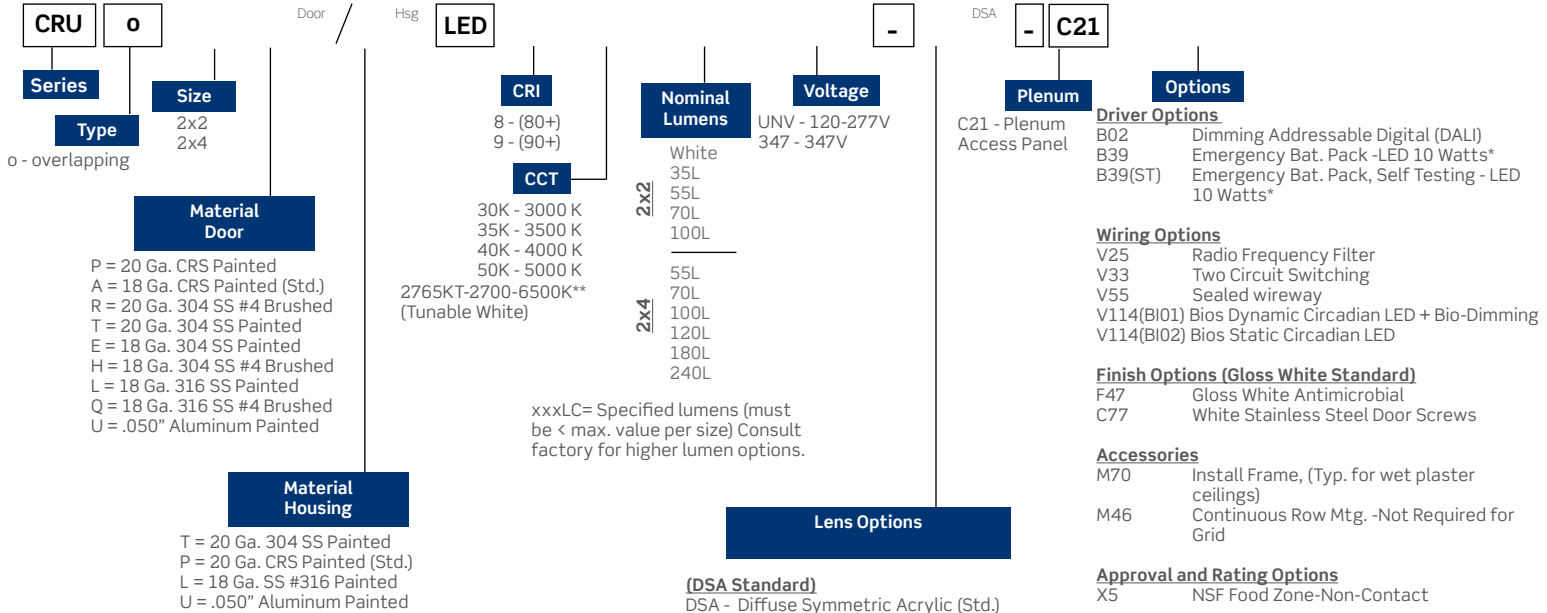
CRU o Door / Hsg LED - DSA - C21

Series

Type
o - overlapping

Size
2x2
2x4

Material Door
P = 20 Ga. CRS Painted
A = 18 Ga. CRS Painted (Std.)
R = 20 Ga. 304 SS #4 Brushed
T = 20 Ga. 304 SS Painted
E = 18 Ga. 304 SS Painted
H = 18 Ga. 304 SS #4 Brushed
L = 18 Ga. 316 SS Painted
Q = 18 Ga. 316 SS #4 Brushed
U = .050" Aluminum Painted

Material Housing
T = 20 Ga. 304 SS Painted
P = 20 Ga. CRS Painted (Std.)
L = 18 Ga. SS #316 Painted
U = .050" Aluminum Painted

CRI
8 - (80+)
9 - (90+)

CCT
30K - 3000 K
35K - 3500 K
40K - 4000 K
50K - 5000 K
2765KT-2700-6500K**
(Tunable White)

Nominal Lumens
White
2x2
35L
55L
70L
100L
2x4
55L
70L
100L
120L
180L
240L

xxxLC= Specified lumens (must be < max. value per size) Consult factory for higher lumen options.

Voltage
UNV - 120-277V
347 - 347V

Lens Options
(DSA Standard)
DSA - Diffuse Symmetric Acrylic (Std.)

Plenum
C21 - Plenum Access Panel

Options
Driver Options
B02 Dimming Addressable Digital (DALI)
B39 Emergency Bat. Pack -LED 10 Watts*
B39(ST) Emergency Bat. Pack, Self Testing - LED 10 Watts*

Wiring Options
V25 Radio Frequency Filter
V33 Two Circuit Switching
V55 Sealed wireway
V114(BI01) Bios Dynamic Circadian LED + Bio-Dimming
V114(BI02) Bios Static Circadian LED

Finish Options (Gloss White Standard)
F47 Gloss White Antimicrobial
C77 White Stainless Steel Door Screws

Accessories
M70 Install Frame, (Typ. for wet plaster ceilings)
M46 Continuous Row Mtg. -Not Required for Grid

Approval and Rating Options
X5 NSF Food Zone-Non-Contact